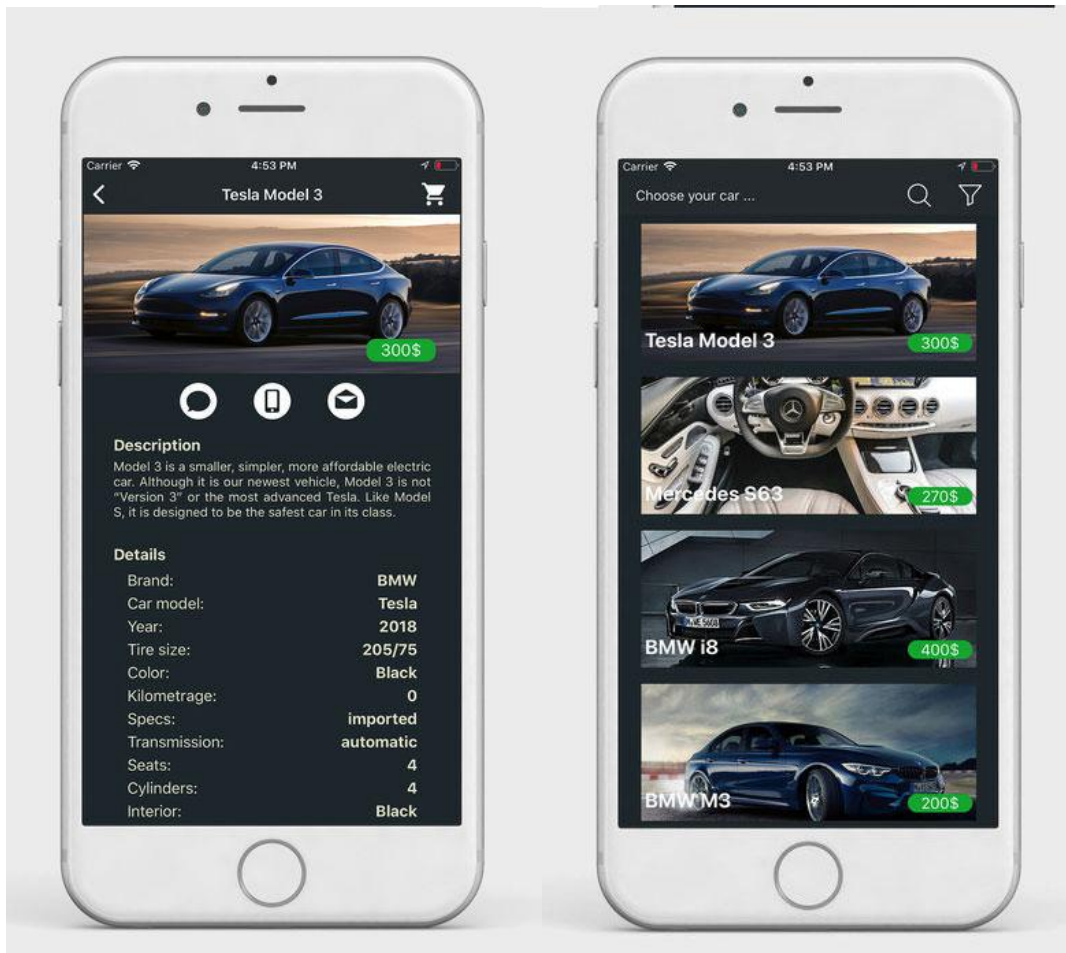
Carrier 4:53 PM

Tesla Model 3

300$

Description

Model 3 is a smaller, simpler, more affordable electric car. Although it is our newest vehicle, Model 3 is not "Version 3" or the most advanced Tesla. Like Model S, it is designed to be the safest car in its class.

Details

| | |
|---|---|
| Brand: | BMW |
| Car model: | Tesla |
| Year: | 2018 |
| Tire size: | 205/75 |
| Color: | Black |
| Kilometrage: | 0 |
| Specs: | imported |
| Transmission: | automatic |
| Seats: | 4 |
| Cylinders: | 4 |
| Interior: | Black |

Carrier 4:53 PM

Choose your car ...

Tesla Model 3 300$

Mercedes S63 270$

BMW i8 400$

BMW M3 200$